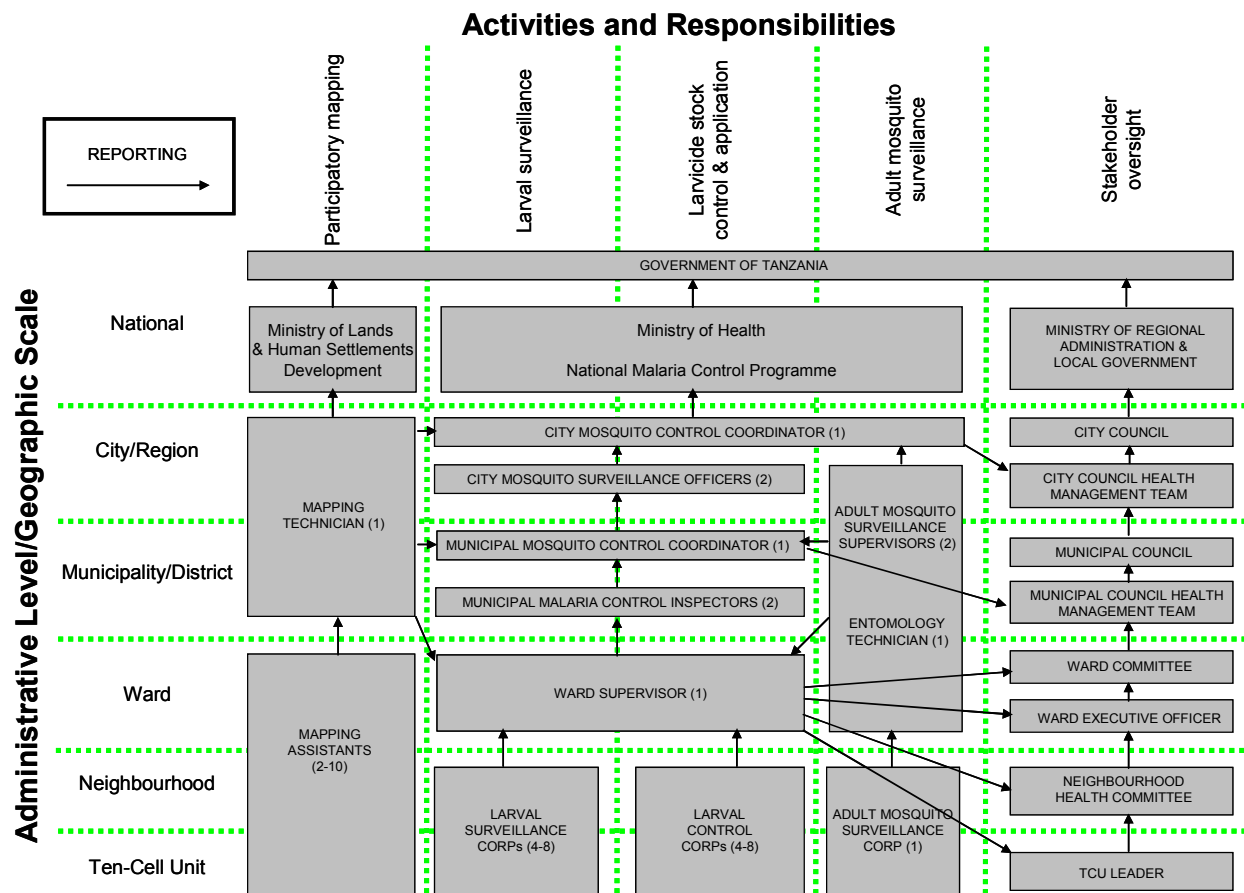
Activities and Responsibilities

REPORTING

Participatory mapping

Larval surveillance

Larvicide stock control & application

Adult mosquito surveillance

Stakeholder oversight

Administrative Level/Geographic Scale

GOVERNMENT OF TANZANIA

National

Ministry of Lands & Human Settlements Development

Ministry of Health

National Malaria Control Programme

MINISTRY OF REGIONAL ADMINISTRATION & LOCAL GOVERNMENT

City/Region

CITY MOSQUITO CONTROL COORDINATOR (1)

CITY COUNCIL

CITY MOSQUITO SURVEILLANCE OFFICERS (2)

CITY COUNCIL HEALTH MANAGEMENT TEAM

MAPPING TECHNICIAN (1)

ADULT MOSQUITO SURVEILLANCE SUPERVISORS (2)

Municipality/District

MUNICIPAL MOSQUITO CONTROL COORDINATOR (1)

MUNICIPAL COUNCIL

MUNICIPAL MALARIA CONTROL INSPECTORS (2)

MUNICIPAL COUNCIL HEALTH MANAGEMENT TEAM

ENTOMOLOGY TECHNICIAN (1)

Ward

WARD COMMITTEE

WARD SUPERVISOR (1)

WARD EXECUTIVE OFFICER

MAPPING ASSISTANTS (2-10)

Neighbourhood

NEIGHBOURHOOD HEALTH COMMITTEE

LARVAL SURVEILLANCE CORPs (4-8)

LARVAL CONTROL CORPs (4-8)

ADULT MOSQUITO SURVEILLANCE CORP (1)

Ten-Cell Unit

TCU LEADER